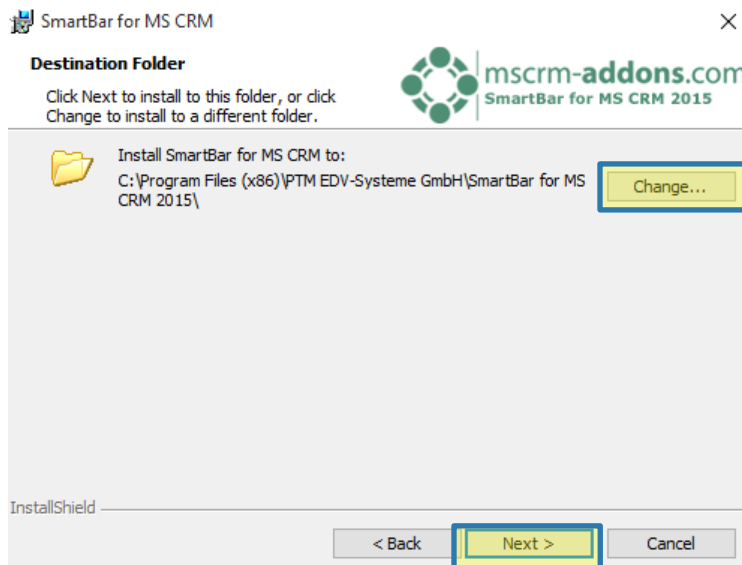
SmartBar for MS CRM

Destination Folder

Click Next to install to this folder, or click Change to install to a different folder.

mscrm-addons.com
SmartBar for MS CRM 2015

Install SmartBar for MS CRM to:
C:\Program Files (x86)\PTM EDV-Systeme GmbH\SmartBar for MS CRM 2015\

Change...

InstallShield

< Back

Next >

Cancel